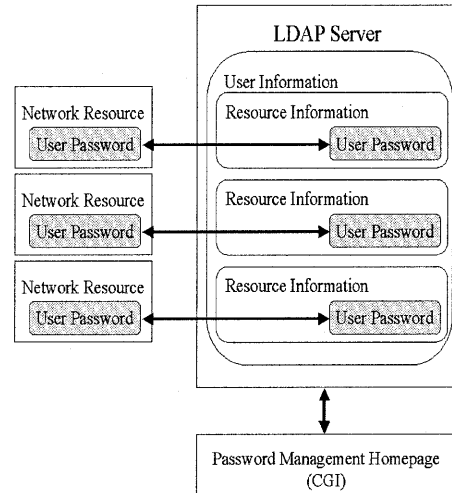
LDAP Server

User Information

Network Resource
User Password

Resource Information
User Password

Network Resource
User Password

Resource Information
User Password

Network Resource
User Password

Resource Information
User Password

Password Management Homepage
(CGI)